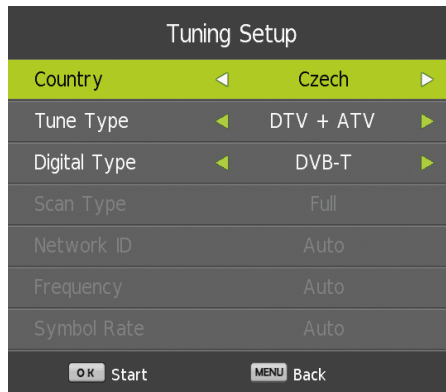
Tuning Setup

| | |
|---|---|
| Country | ◄ Czech ► |
| Tune Type | ◄ DTV + ATV ► |
| Digital Type | ◄ DVB-T ► |
| Scan Type | Full |
| Network ID | Auto |
| Frequency | Auto |
| Symbol Rate | Auto |

OK Start MENU Back